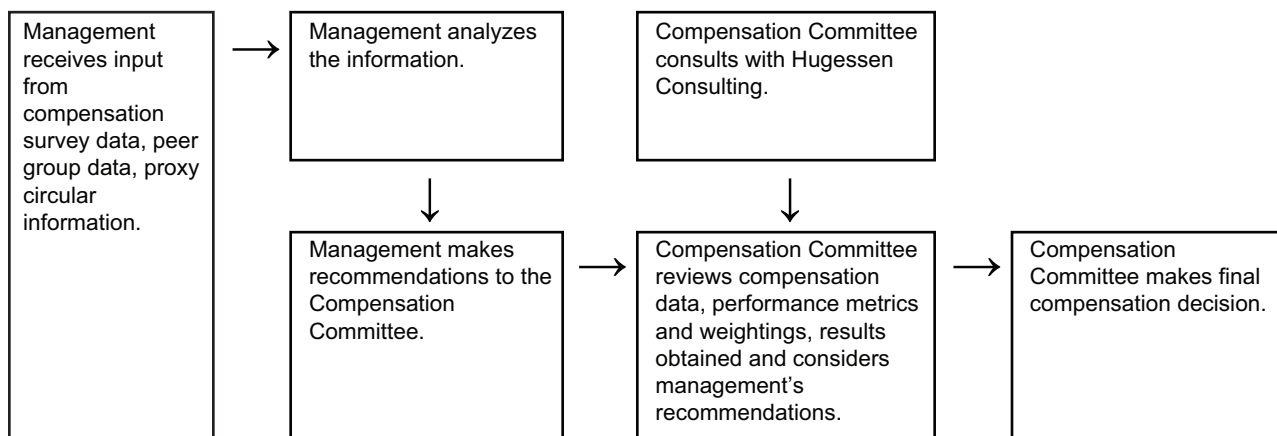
Management receives input from compensation survey data, peer group data, proxy circular information.

Management analyzes the information.

Compensation Committee consults with Hugessen Consulting.

Management makes recommendations to the Compensation Committee.

Compensation Committee reviews compensation data, performance metrics and weightings, results obtained and considers management's recommendations.

Compensation Committee makes final compensation decision.